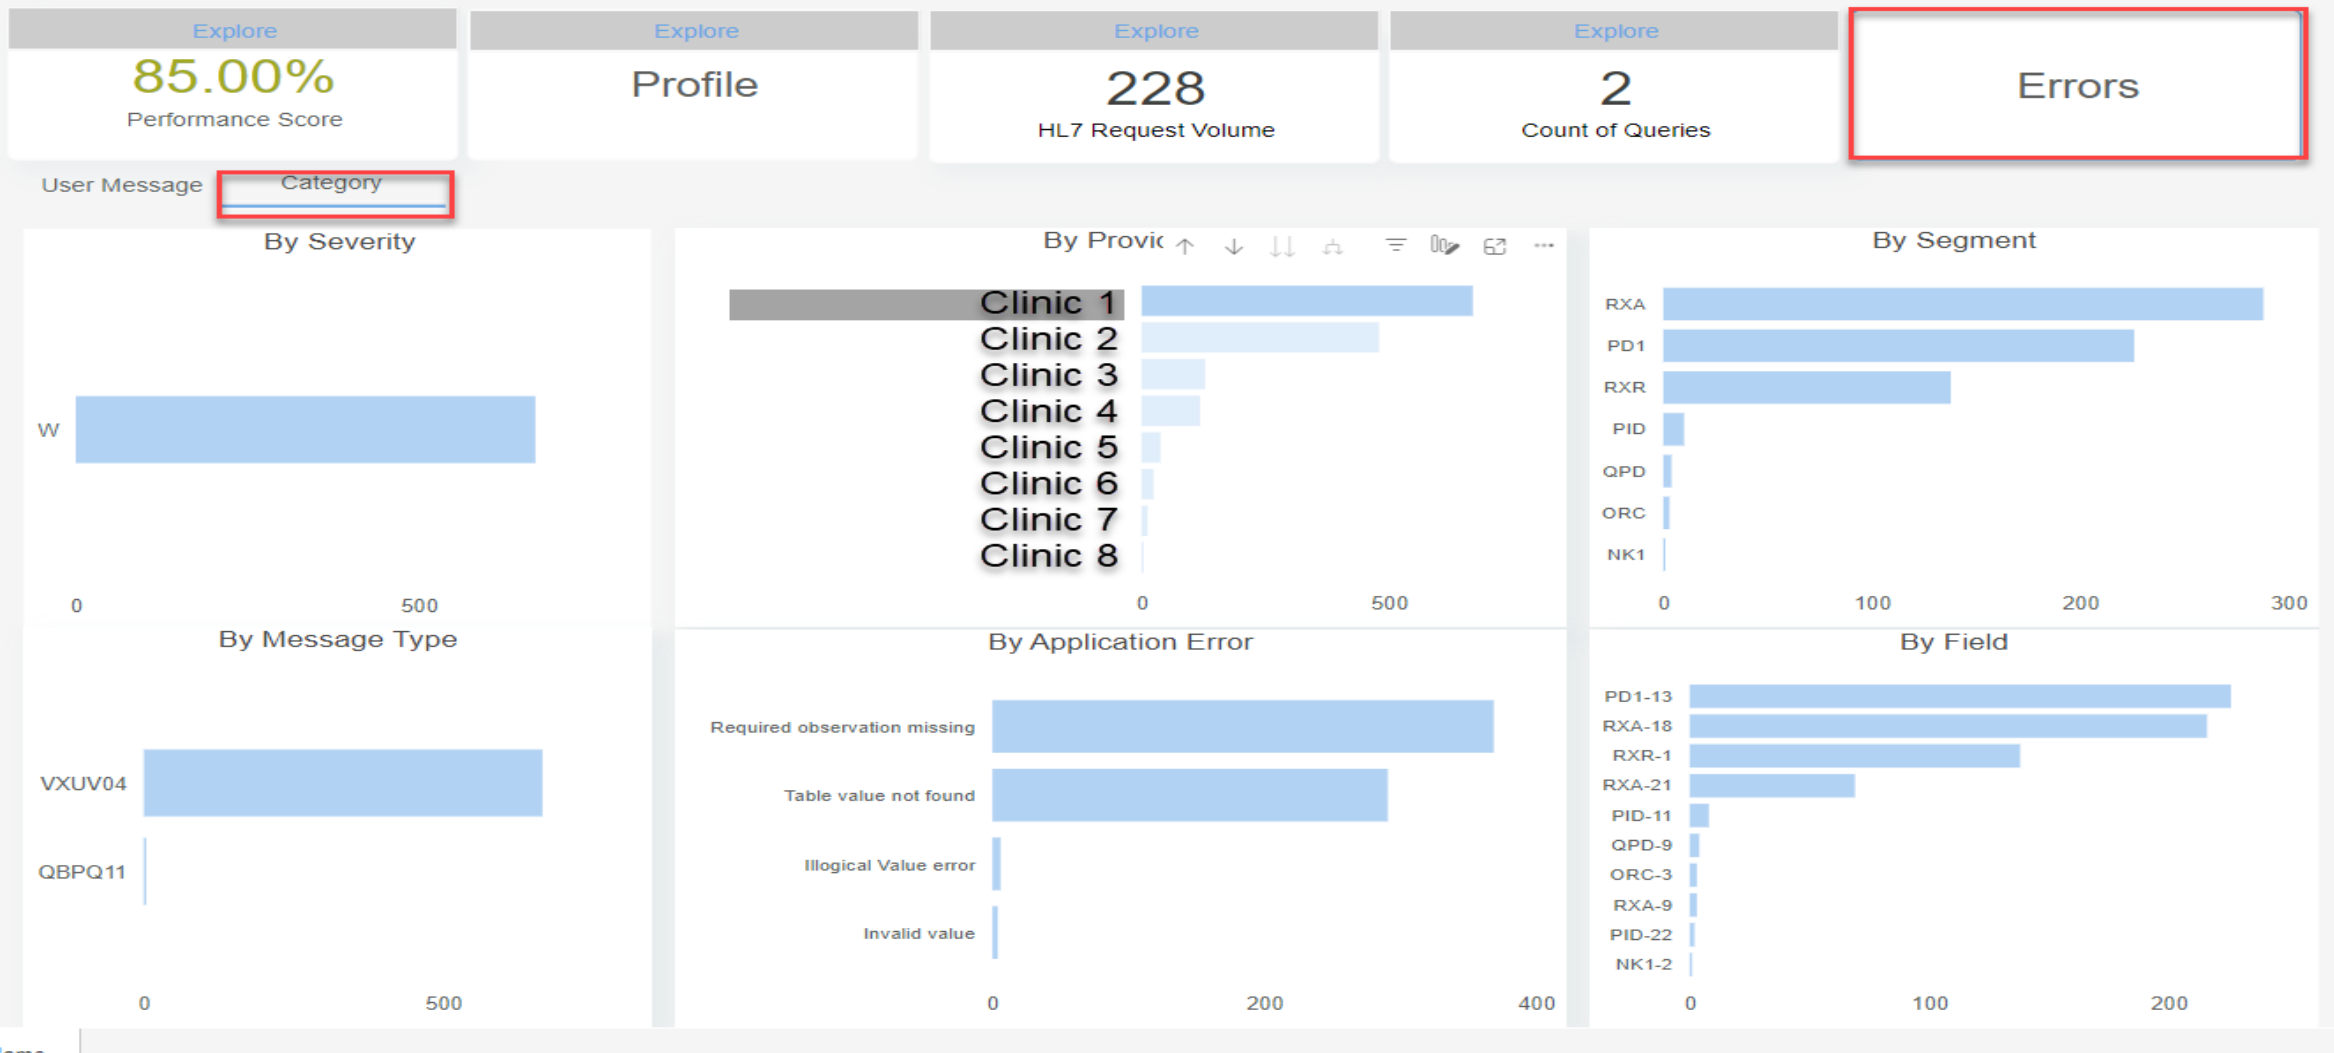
Explore
85.00%
Performance Score

Explore
Profile

Explore
228
HL7 Request Volume

Explore
2
Count of Queries

Errors

User Message
Category

By Severity
W
0
500

By Provic

Clinic 1
Clinic 2
Clinic 3
Clinic 4
Clinic 5
Clinic 6
Clinic 7
Clinic 8
0
500

By Segment
RXA
PD1
RXR
PID
QPD
ORC
NK1
0
100
200
300

By Message Type
VXUV04
QBPQ11
0
500

By Application Error
Required observation missing
Table value not found
Illogical Value error
Invalid value
0
200
400

By Field
PD1-13
RXA-18
RXR-1
RXA-21
PID-11
QPD-9
ORC-3
RXA-9
PID-22
NK1-2
0
100
200